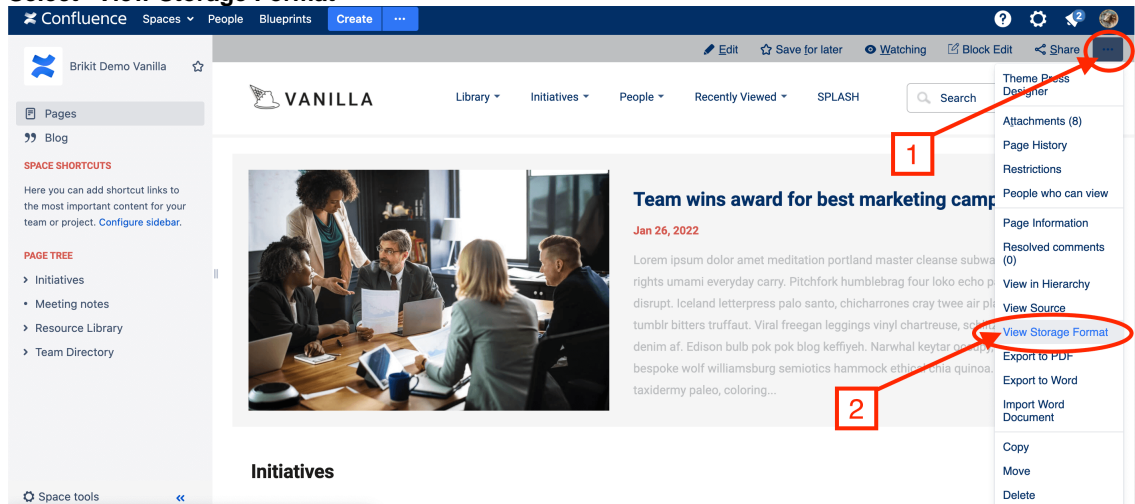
Select "View Storage Format"

Confluence Spaces People Blueprints Create ···

Edit Save for later Watching Block Edit Share ···

Brikit Demo Vanilla

Pages
Blog

SPACE SHORTCUTS

Here you can add shortcut links to the most important content for your team or project. Configure sidebar.

PAGE TREE

Initiatives
Meeting notes
Resource Library
Team Directory

Space tools

VANILLA

Library Initiatives People Recently Viewed SPLASH Search

Team wins award for best marketing camp

Jan 26, 2022

Lorem ipsum dolor amet meditation portland master cleanse subwa rights umami everyday carry. Pitchfork humblebrag four loko echo p disrupt. Iceland letterpress palo santo, chicharrones cray twee air pl tumblr bitters truffaut. Viral freegan leggings vinyl chartreuse, se denim af. Edison bulb pok pok blog keffiyeh. Narwhal keytar o bespoke wolf williamsburg semiotics hammock ethica chia quinoa. taxidermy paleo, coloring...

Initiatives

1

2

Theme Press Designer
Attachments (8)
Page History
Restrictions
People who can view
Page Information
Resolved comments (0)
View in Hierarchy
View Source
View Storage Format
Export to PDF
Export to Word
Import Word Document
Copy
Move
Delete